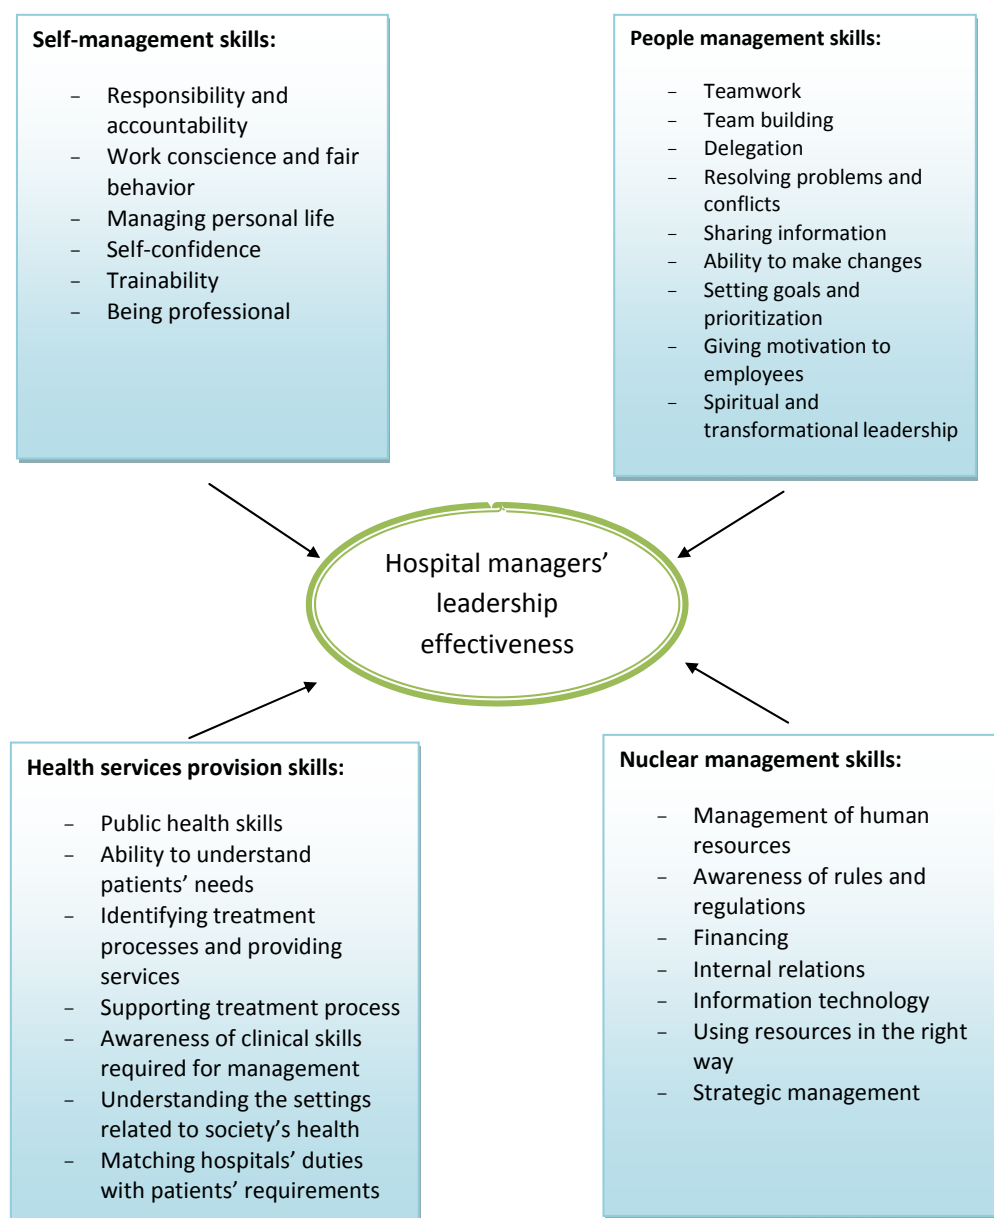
**Self-management skills:**

- Responsibility and accountability
- Work conscience and fair behavior
- Managing personal life
- Self-confidence
- Trainability
- Being professional

**People management skills:**

- Teamwork
- Team building
- Delegation
- Resolving problems and conflicts
- Sharing information
- Ability to make changes
- Setting goals and prioritization
- Giving motivation to employees
- Spiritual and transformational leadership

Hospital managers' leadership effectiveness

**Health services provision skills:**

- Public health skills
- Ability to understand patients' needs
- Identifying treatment processes and providing services
- Supporting treatment process
- Awareness of clinical skills required for management
- Understanding the settings related to society's health
- Matching hospitals' duties with patients' requirements

**Nuclear management skills:**

- Management of human resources
- Awareness of rules and regulations
- Financing
- Internal relations
- Information technology
- Using resources in the right way
- Strategic management